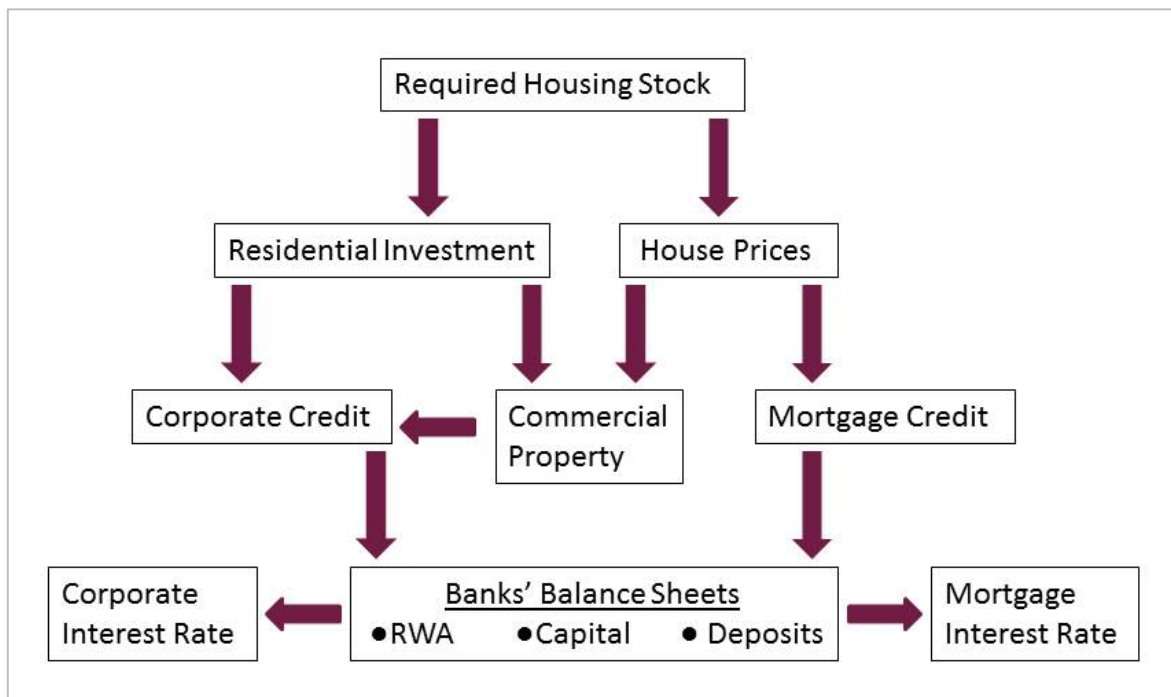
Required Housing Stock

Residential Investment

House Prices

Corporate Credit

Commercial Property

Mortgage Credit

Corporate Interest Rate

Banks' Balance Sheets
● RWA ● Capital ● Deposits

Mortgage Interest Rate